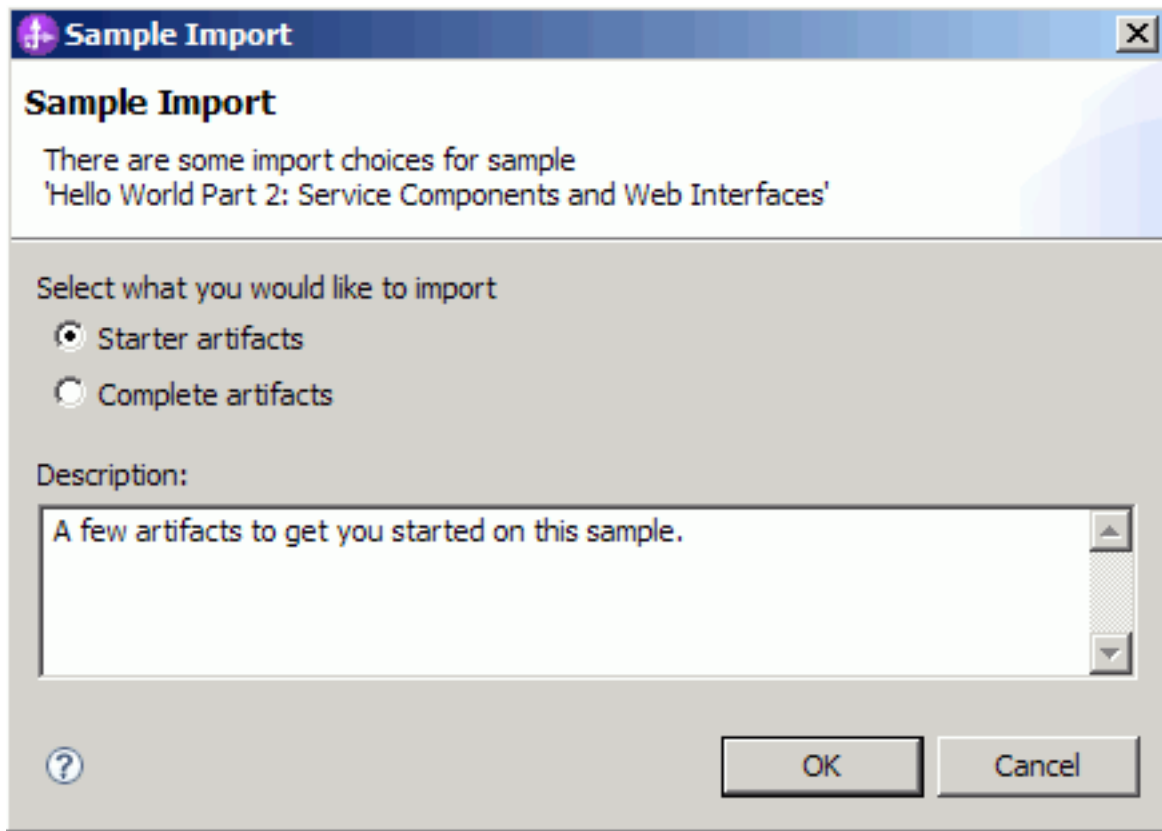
Sample Import

Sample Import

There are some import choices for sample
'Hello World Part 2: Service Components and Web Interfaces'

Select what you would like to import

Starter artifacts

Complete artifacts

Description:

A few artifacts to get you started on this sample.

OK

Cancel